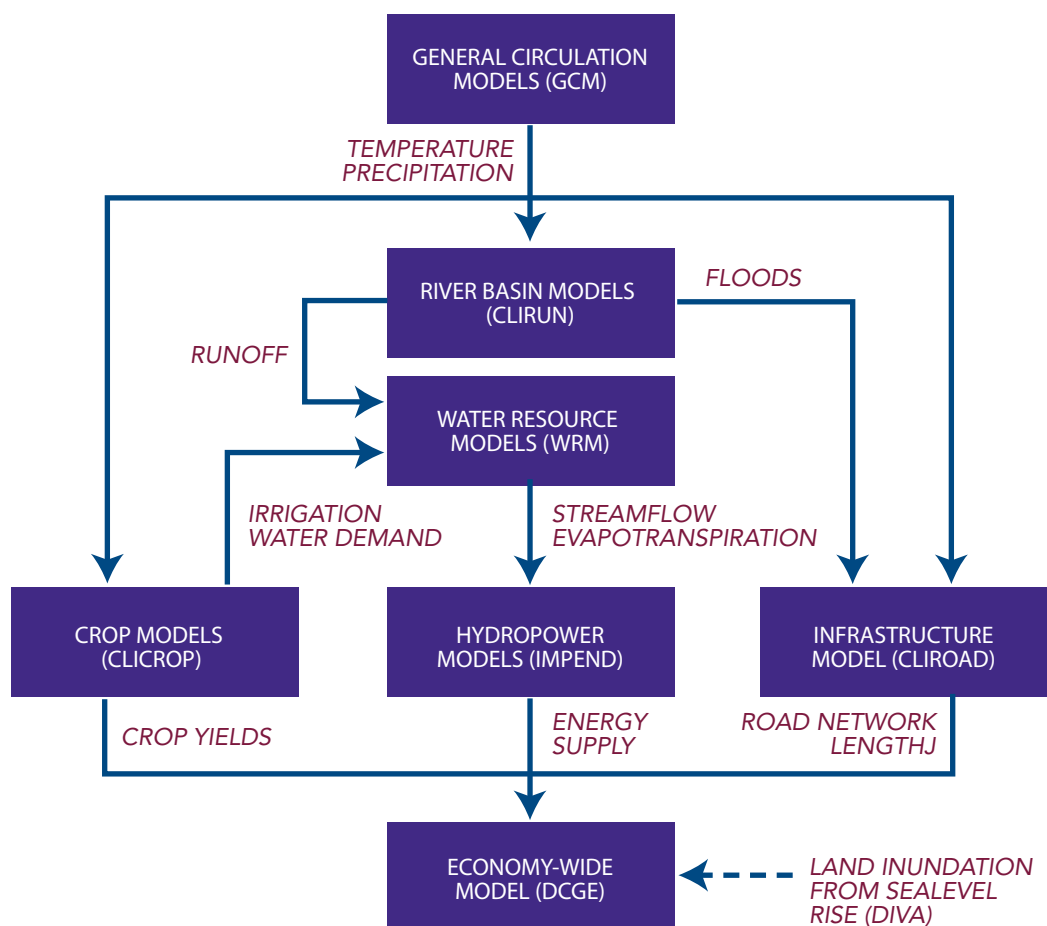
GENERAL CIRCULATION MODELS (GCM)

TEMPERATURE
PRECIPITATION

RIVER BASIN MODELS (CLIRUN)

FLOODS

RUNOFF

WATER RESOURCE MODELS (WRM)

IRRIGATION
WATER DEMAND

STREAMFLOW
EVAPOTRANSPIRATION

CROP MODELS (CLICROP)

HYDROPOWER MODELS (IMPEND)

INFRASTRUCTURE MODEL (CLIROAD)

CROP YIELDS

ENERGY
SUPPLY

ROAD NETWORK
LENGTHJ

ECONOMY-WIDE MODEL (DCGE)

LAND INUNDATION
FROM SEALEVEL
RISE (DIVA)